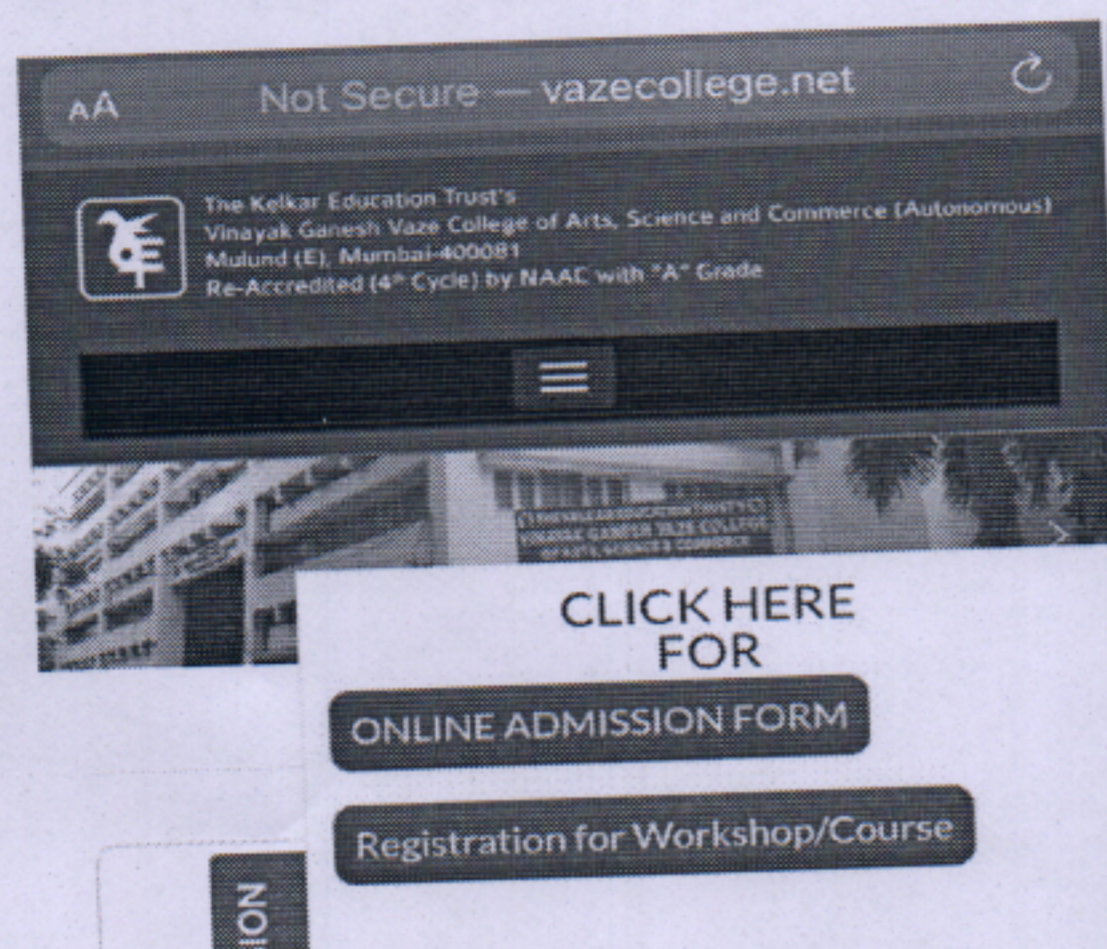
AA Not Secure — vazecollege.net

The Kelkar Education Trust's
Vinayak Ganesh Vaze College of Arts, Science and Commerce (Autonomous)
Mulund (E), Mumbai-400081
Re-Accredited (4$^{th}$ Cycle) by NAAC with "A" Grade

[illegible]

CLICK HERE FOR

ONLINE ADMISSION FORM

Registration for Workshop/Course

ION